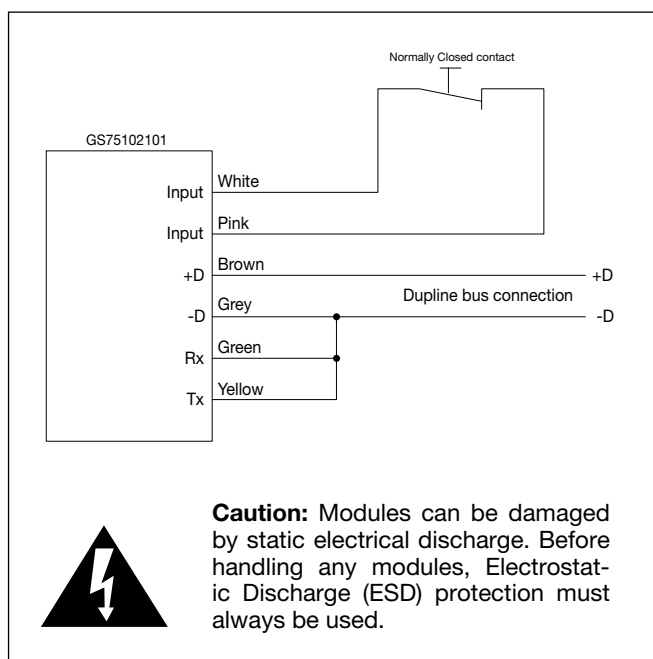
Normally Closed contact

GS75102101

Input White

Input Pink

+D Brown +D

Dupline bus connection

-D Grey -D

Rx Green

Tx Yellow

**Caution:** Modules can be damaged by static electrical discharge. Before handling any modules, Electrostatic Discharge (ESD) protection must always be used.